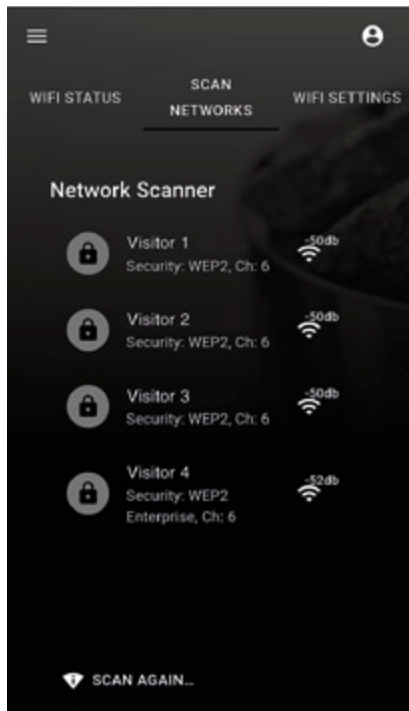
WIFI STATUS

SCAN NETWORKS

WIFI SETTINGS

Network Scanner

Visitor 1
Security: WEP2, Ch: 6
-50db

Visitor 2
Security: WEP2, Ch: 6
-50db

Visitor 3
Security: WEP2, Ch: 6
-50db

Visitor 4
Security: WEP2 Enterprise, Ch: 6
-52db

SCAN AGAIN...